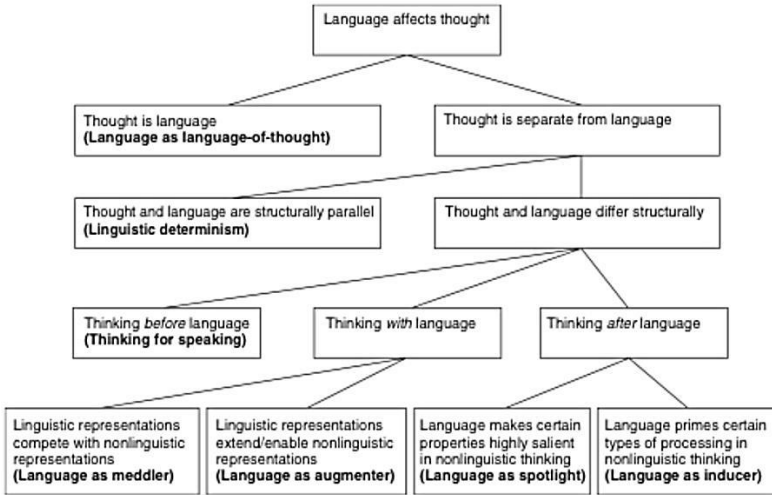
Language affects thought

Thought is language
**(Language as language-of-thought)**

Thought is separate from language

Thought and language are structurally parallel
**(Linguistic determinism)**

Thought and language differ structurally

Thinking *before* language
**(Thinking for speaking)**

Thinking *with* language

Thinking *after* language

Linguistic representations compete with nonlinguistic representations
**(Language as meddler)**

Linguistic representations extend/enable nonlinguistic representations
**(Language as augmenter)**

Language makes certain properties highly salient in nonlinguistic thinking
**(Language as spotlight)**

Language primes certain types of processing in nonlinguistic thinking
**(Language as inducer)**